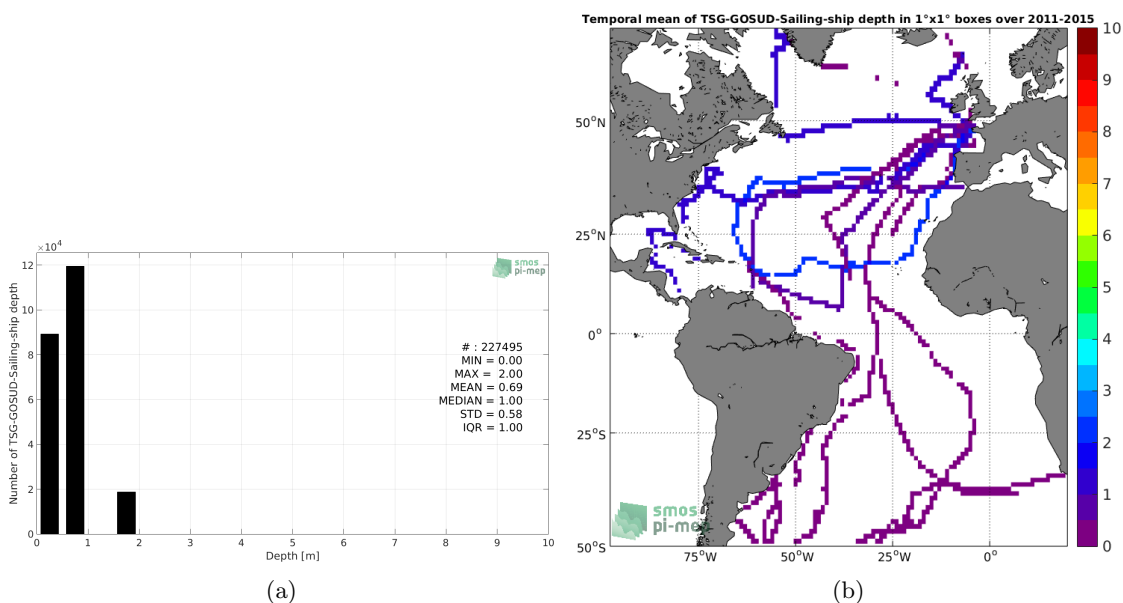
$\times10^4$

12

10

8

6

4

2

0

Number of TSG-GOSUD-Sailing-ship depth

smos pi-mep

# : 227495
MIN = 0.00
MAX = 2.00
MEAN = 0.69
MEDIAN = 1.00
STD = 0.58
IQR = 1.00

0 1 2 3 4 5 6 7 8 9 10

Depth [m]

(a)

Temporal mean of TSG-GOSUD-Sailing-ship depth in 1°x1° boxes over 2011-2015

50°N

25°N

0°

25°S

50°S

75°W 50°W 25°W 0°

smos pi-mep

10
9
8
7
6
5
4
3
2
1
0

(b)